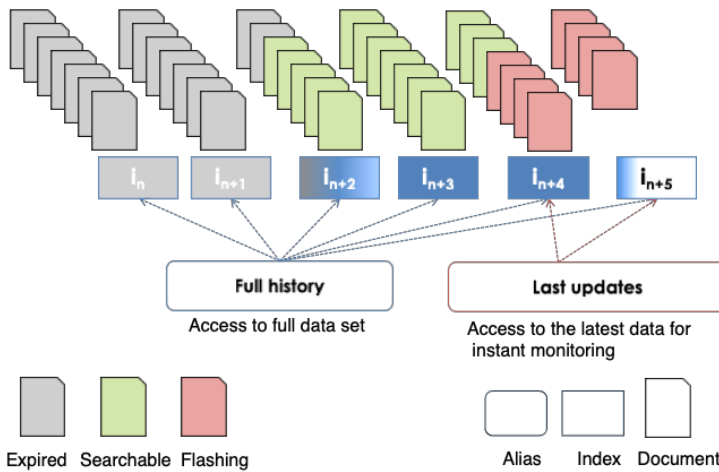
$i_n$ $i_{n+1}$ $i_{n+2}$ $i_{n+3}$ $i_{n+4}$ $i_{n+5}$

Full history

Access to full data set

Last updates

Access to the latest data for instant monitoring

Expired Searchable Flashing

Alias Index Document